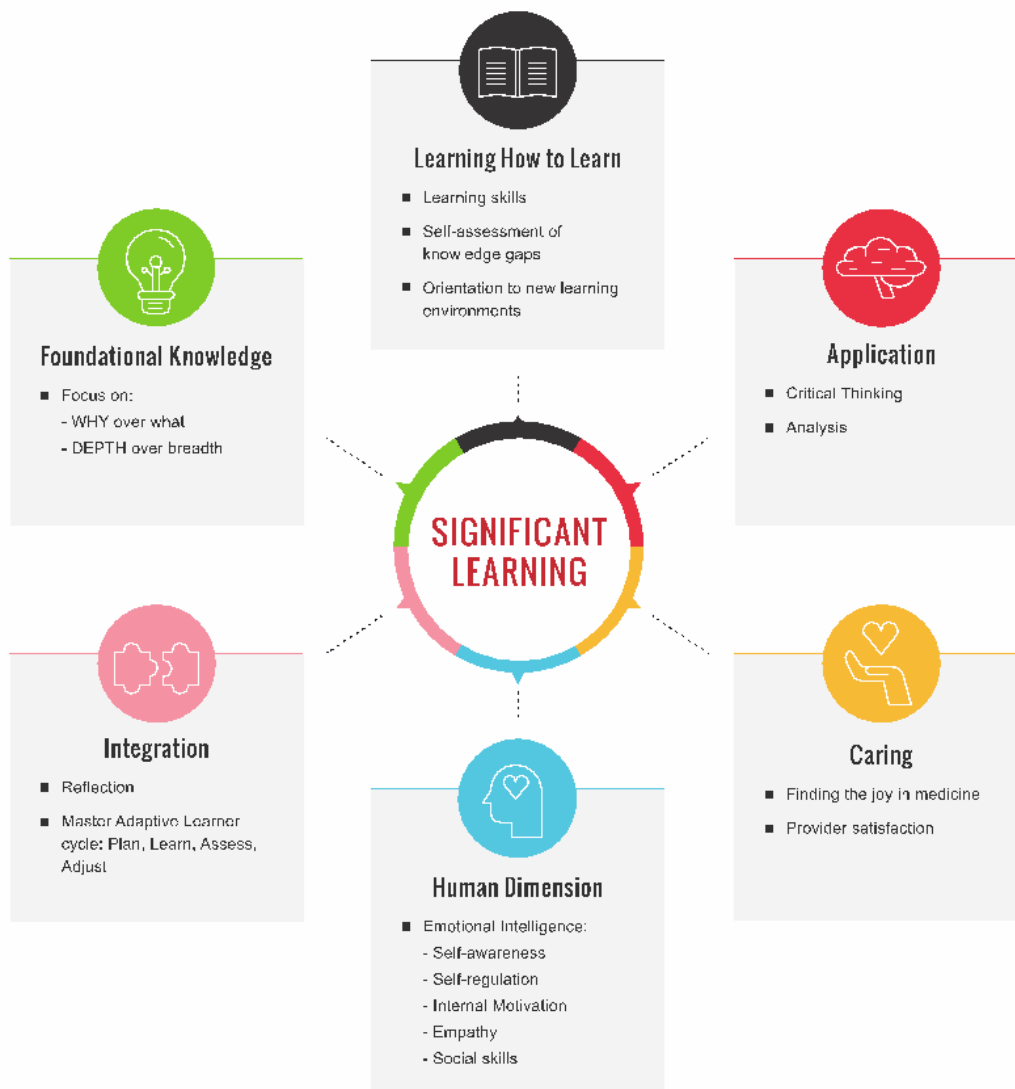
Learning How to Learn

- Learning skills
- Self-assessment of knowledge gaps
- Orientation to new learning environments

Foundational Knowledge

- Focus on:
  - WHY over what
  - DEPTH over breadth

Application

- Critical Thinking
- Analysis

SIGNIFICANT LEARNING

Integration

- Reflection
- Master Adaptive Learner cycle: Plan, Learn, Assess, Adjust

Caring

- Finding the joy in medicine
- Provider satisfaction

Human Dimension

- Emotional Intelligence:
  - Self-awareness
  - Self-regulation
  - Internal Motivation
  - Empathy
  - Social skills